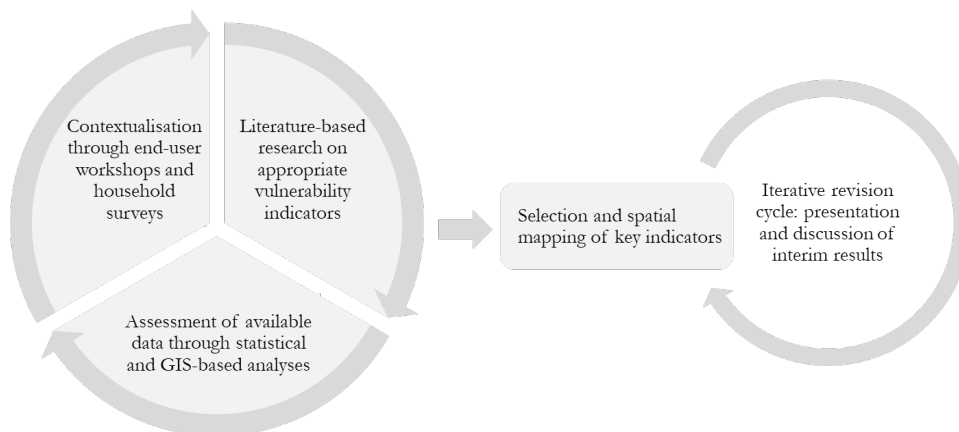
Contextualisation through end-user workshops and household surveys

Literature-based research on appropriate vulnerability indicators

Assessment of available data through statistical and GIS-based analyses

Selection and spatial mapping of key indicators

Iterative revision cycle: presentation and discussion of interim results